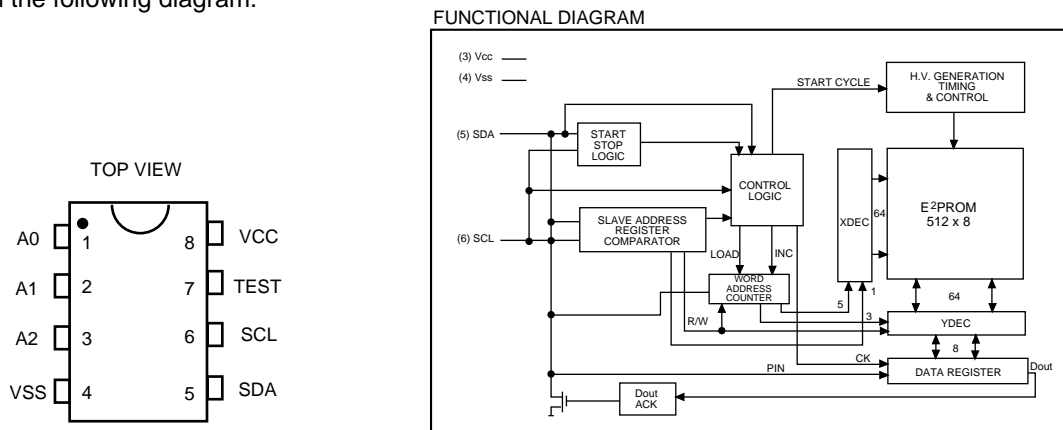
the following diagram.

TOP VIEW

A0 1
A1 2
A2 3
VSS 4
8 VCC
7 TEST
6 SCL
5 SDA

FUNCTIONAL DIAGRAM

(3) Vcc
(4) Vss
(5) SDA
(6) SCL
START STOP LOGIC
START CYCLE
H.V. GENERATION TIMING & CONTROL
CONTROL LOGIC
SLAVE ADDRESS REGISTER COMPARATOR
LOAD
INC
WORD ADDRESS COUNTER
XDEC
64
$E^2PROM$ 512 x 8
5
1
64
R/W
3
YDEC
8
CK
PIN
DATA REGISTER
Dout
Dout ACK